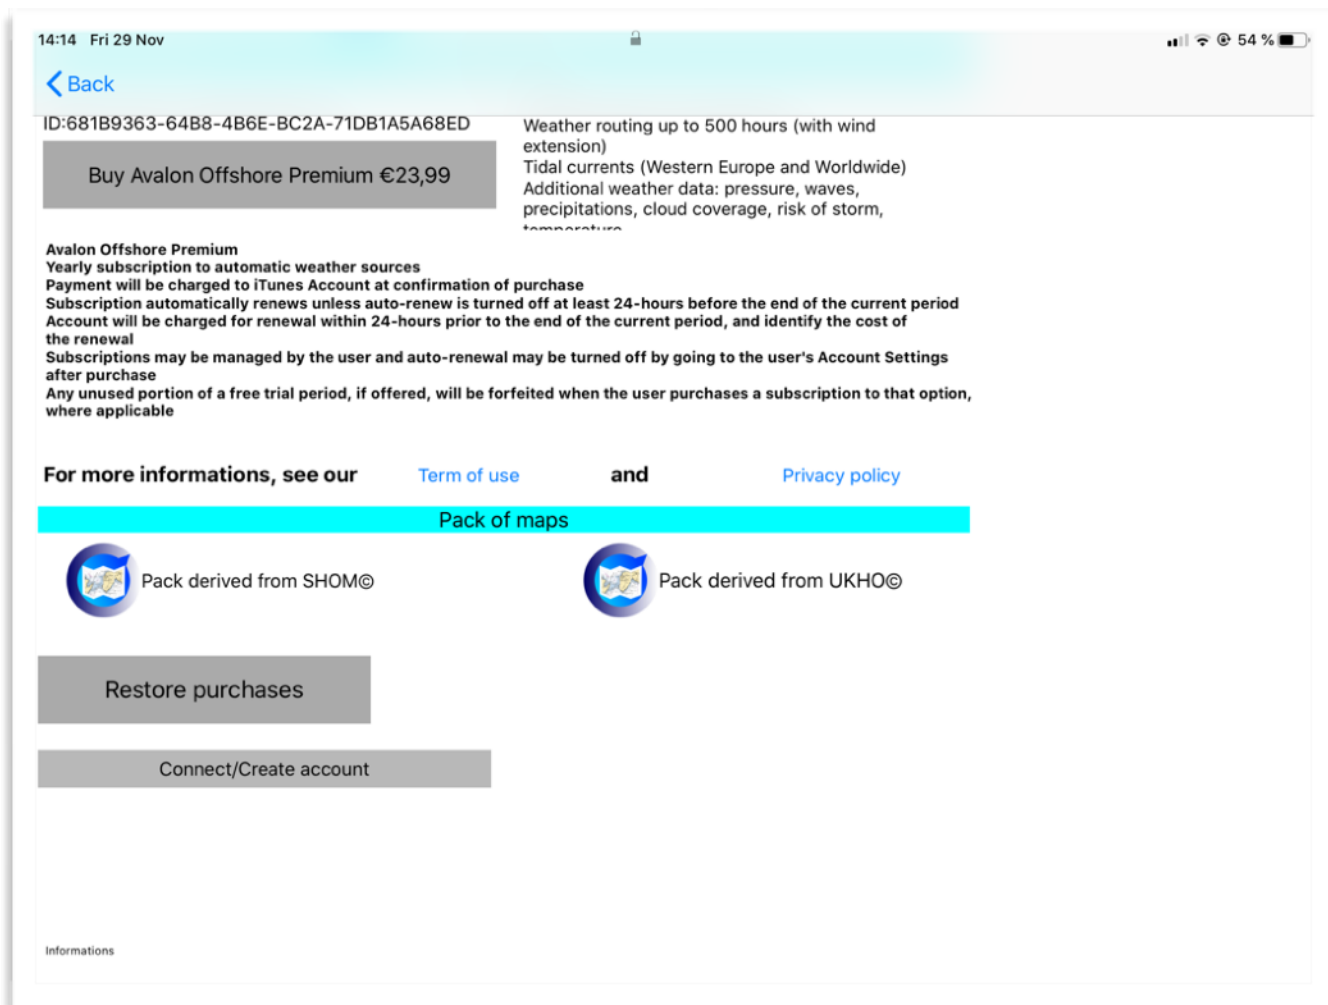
14:14 Fri 29 Nov

54 %

Back

ID:681B9363-64B8-4B6E-BC2A-71DB1A5A68ED

Buy Avalon Offshore Premium €23,99

Weather routing up to 500 hours (with wind extension)
Tidal currents (Western Europe and Worldwide)
Additional weather data: pressure, waves, precipitations, cloud coverage, risk of storm, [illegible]

Avalon Offshore Premium
Yearly subscription to automatic weather sources
Payment will be charged to iTunes Account at confirmation of purchase
Subscription automatically renews unless auto-renew is turned off at least 24-hours before the end of the current period
Account will be charged for renewal within 24-hours prior to the end of the current period, and identify the cost of the renewal
Subscriptions may be managed by the user and auto-renewal may be turned off by going to the user's Account Settings after purchase
Any unused portion of a free trial period, if offered, will be forfeited when the user purchases a subscription to that option, where applicable

For more informations, see our Term of use and Privacy policy

Pack of maps

Pack derived from SHOM©

Pack derived from UKHO©

Restore purchases

Connect/Create account

Informations